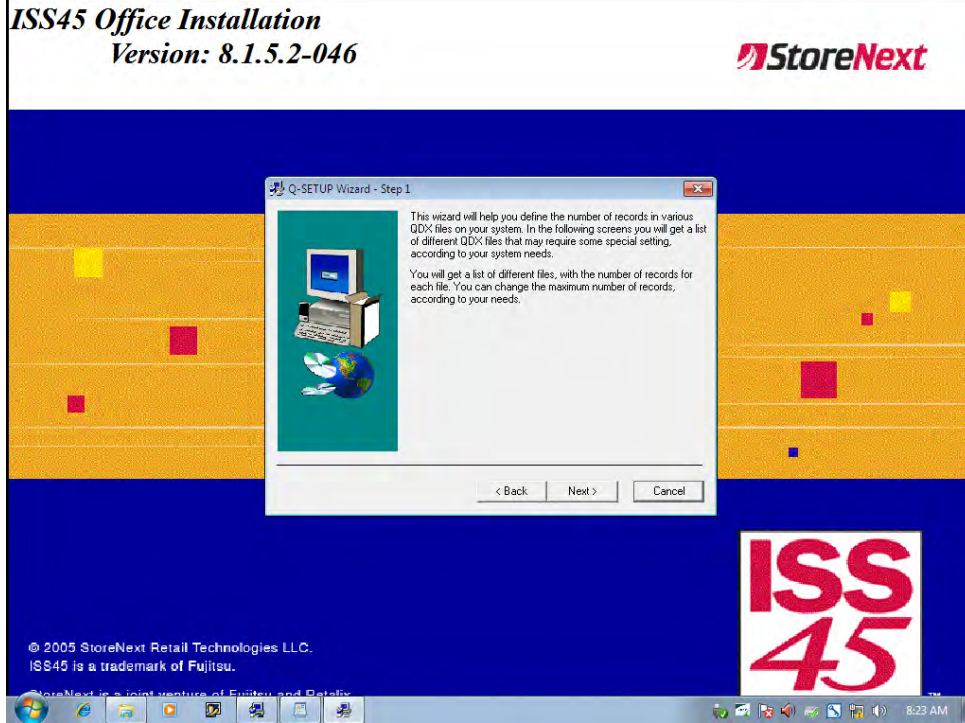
ISS45 Office Installation
Version: 8.1.5.2-046

StoreNext

Q-SETUP Wizard - Step 1

This wizard will help you define the number of records in various QDX files on your system. In the following screens you will get a list of different QDX files that may require some special setting, according to your system needs.

You will get a list of different files, with the number of records for each file. You can change the maximum number of records, according to your needs.

< Back Next > Cancel

ISS 45

TM

© 2005 StoreNext Retail Technologies LLC.
ISS45 is a trademark of Fujitsu.
StoreNext is a joint venture of Fujitsu and Retalix

8:23 AM